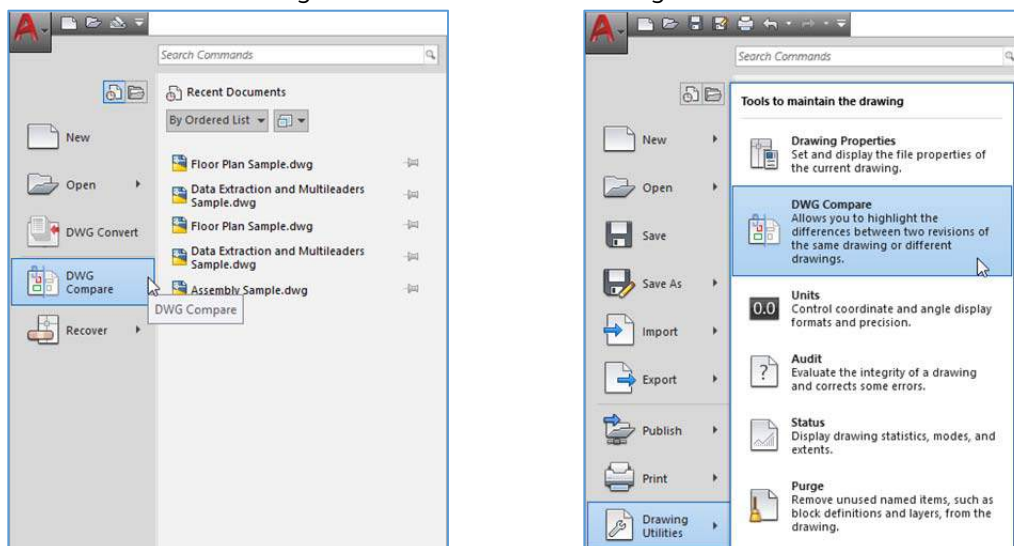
Search Commands

Recent Documents

By Ordered List

New

Open

DWG Convert

DWG Compare

Recover

Floor Plan Sample.dwg

Data Extraction and Multileaders Sample.dwg

Floor Plan Sample.dwg

Data Extraction and Multileaders Sample.dwg

Assembly Sample.dwg

DWG Compare

Search Commands

Tools to maintain the drawing

New

Open

Save

Save As

Import

Export

Publish

Print

Drawing Utilities

Drawing Properties
Set and display the file properties of the current drawing.

DWG Compare
Allows you to highlight the differences between two revisions of the same drawing or different drawings.

0.0

Units
Control coordinate and angle display formats and precision.

Audit
Evaluate the integrity of a drawing and corrects some errors.

Status
Display drawing statistics, modes, and extents.

Purge
Remove unused named items, such as block definitions and layers, from the drawing.